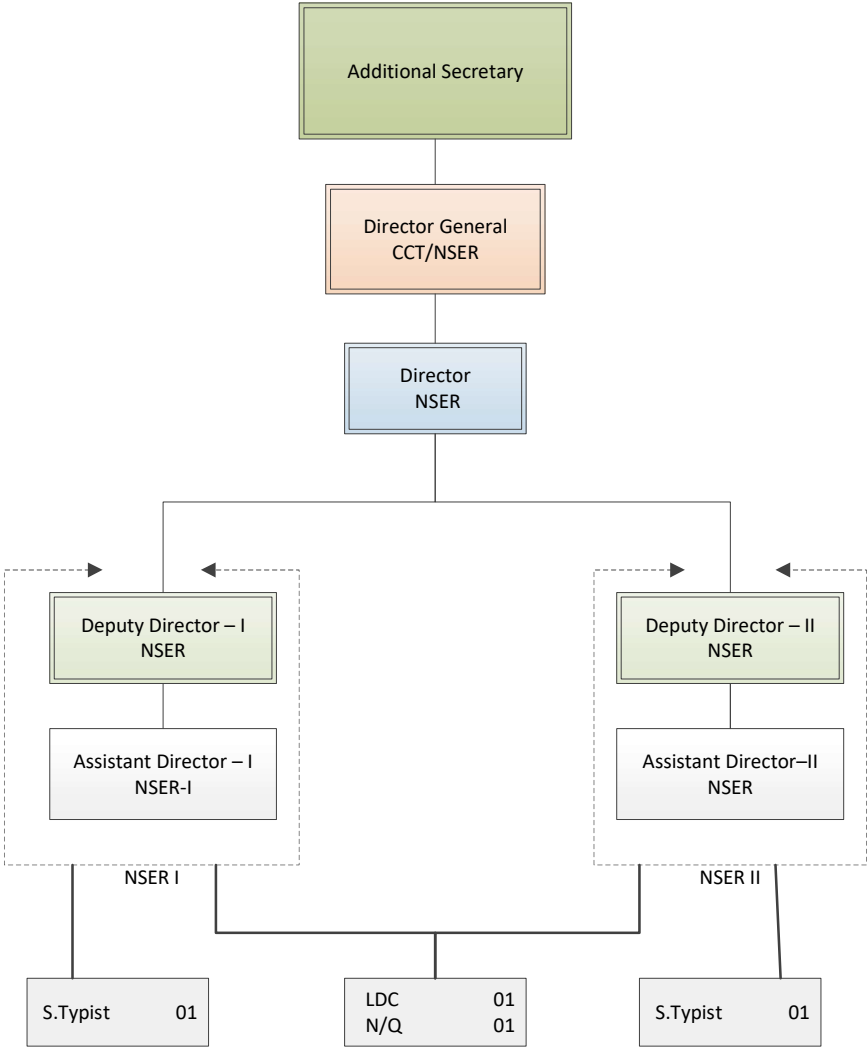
Additional Secretary

Director General
CCT/NSER

Director
NSER

Deputy Director – I
NSER

Assistant Director – I
NSER-I

NSER I

Deputy Director – II
NSER

Assistant Director–II
NSER

NSER II

S.Typist 01

LDC 01
N/Q 01

S.Typist 01